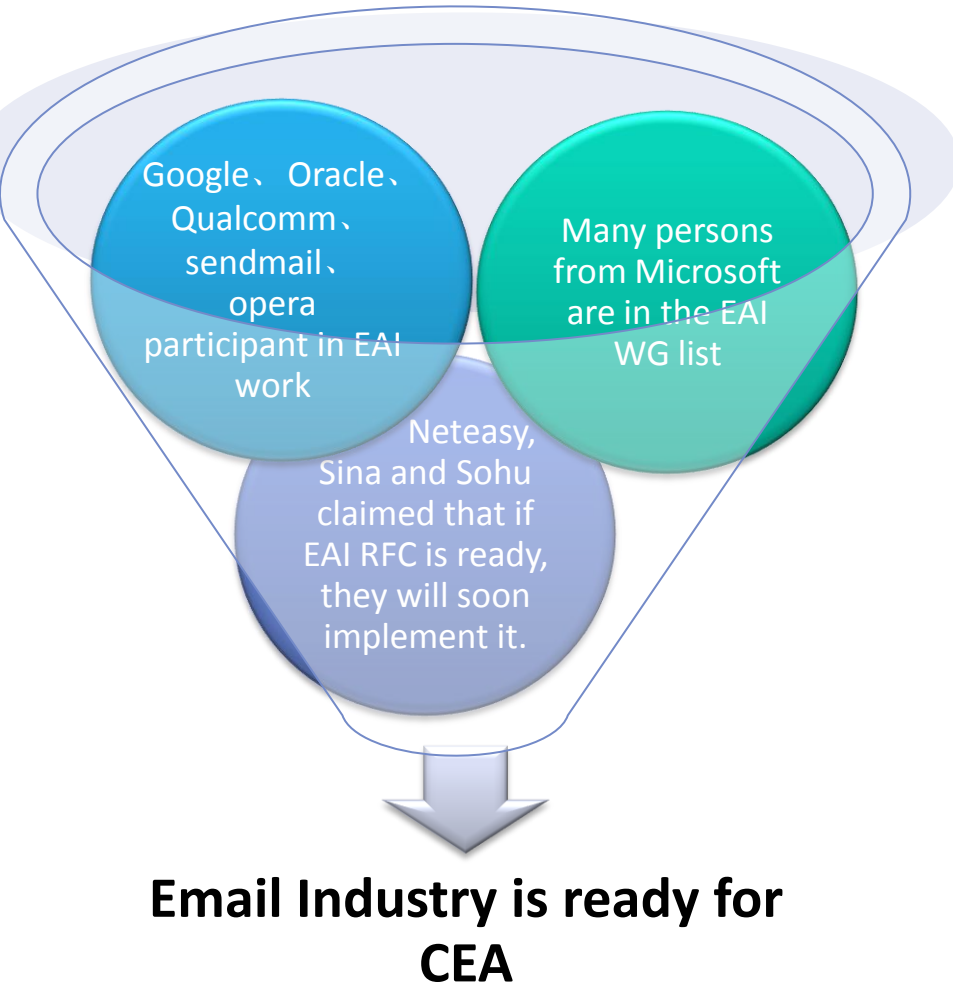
Google、 Oracle、 Qualcomm、 sendmail、 opera participant in EAI work

Many persons from Microsoft are in the EAI WG list

Neteasy, Sina and Sohu claimed that if EAI RFC is ready, they will soon implement it.

Email Industry is ready for CEA